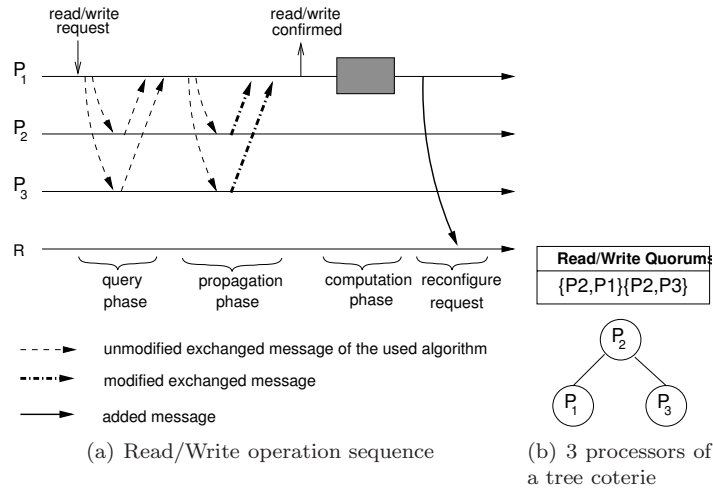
read/write request

read/write confirmed

$P_1$

$P_2$

$P_3$

R

query phase

propagation phase

computation phase

reconfigure request

unmodified exchanged message of the used algorithm

modified exchanged message

added message

(a) Read/Write operation sequence

| Read/Write Quorums |
|---|
| {P2,P1}{P2,P3} |

$P_2$

$P_1$

$P_3$

(b) 3 processors of a tree coterie